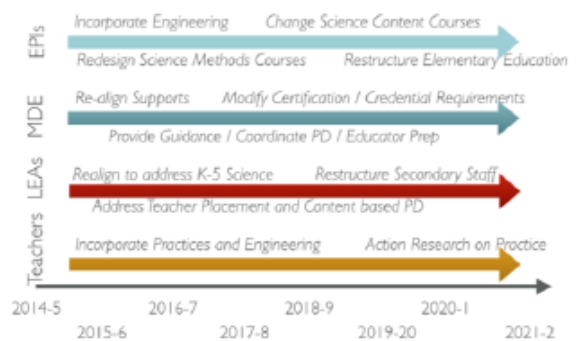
EPIs

Incorporate Engineering Change Science Content Courses

Redesign Science Methods Courses Restructure Elementary Education

MDE

Re-align Supports Modify Certification / Credential Requirements

Provide Guidance / Coordinate PD / Educator Prep

LEAs

Realign to address K-5 Science Restructure Secondary Staff

Address Teacher Placement and Content based PD

Teachers

Incorporate Practices and Engineering Action Research on Practice

2014-5 2015-6 2016-7 2017-8 2018-9 2019-20 2020-1 2021-2